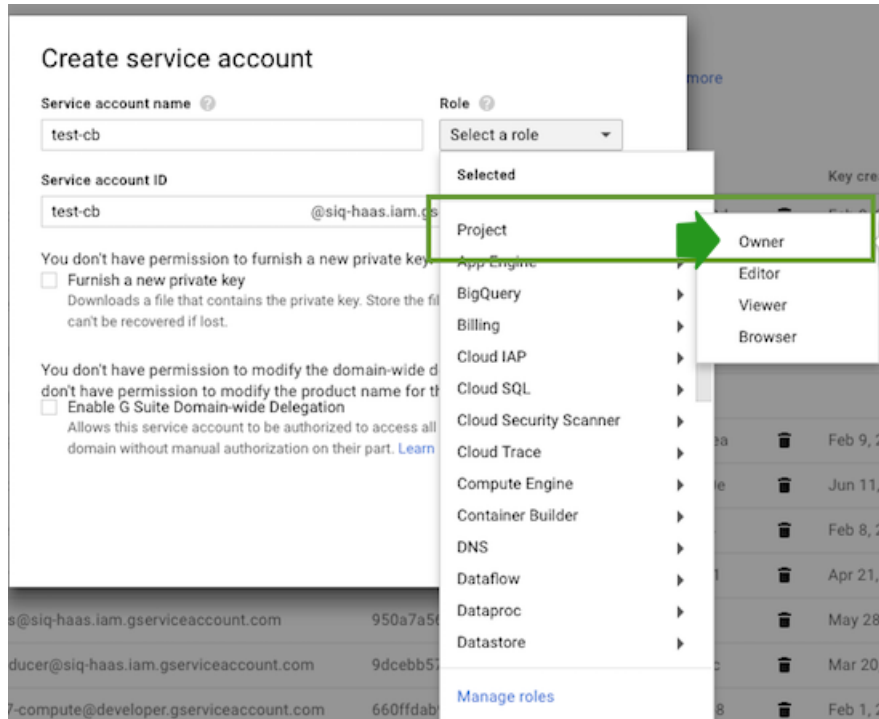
Create service account

Service account name

test-cb

Role

Select a role

Service account ID

test-cb

@siq-haas.iam.gs

You don't have permission to furnish a new private key

Furnish a new private key

Downloads a file that contains the private key. Store the fil can't be recovered if lost.

You don't have permission to modify the domain-wide d don't have permission to modify the product name for th

Enable G Suite Domain-wide Delegation

Allows this service account to be authorized to access all domain without manual authorization on their part. Learn

Selected

Project

App Engine

BigQuery

Billing

Cloud IAP

Cloud SQL

Cloud Security Scanner

Cloud Trace

Compute Engine

Container Builder

DNS

Dataflow

Dataproc

Datastore

Manage roles

Owner

Editor

Viewer

Browser

more

Key cre

Feb 9, 2

Jun 11,

Feb 8, 2

Apr 21,

May 28

Mar 20

Feb 1, 2

s@siq-haas.iam.gserviceaccount.com

950a7a5

ducer@siq-haas.iam.gserviceaccount.com

9dcebb5

7-compute@developer.gserviceaccount.com

660ffdab